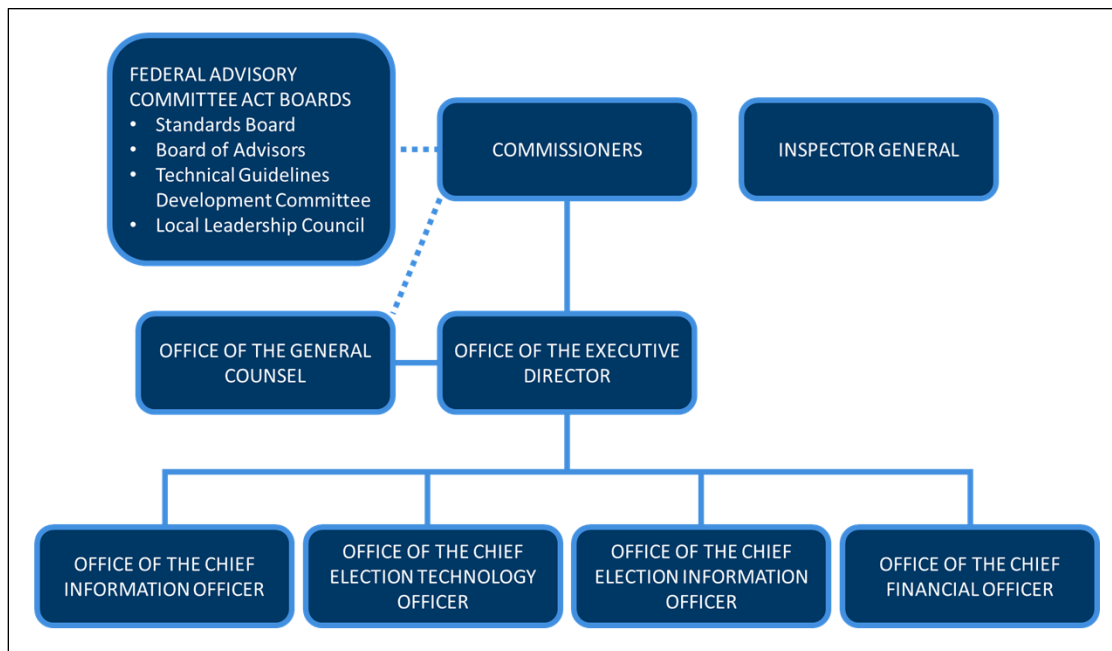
FEDERAL ADVISORY COMMITTEE ACT BOARDS
• Standards Board
• Board of Advisors
• Technical Guidelines Development Committee
• Local Leadership Council

COMMISSIONERS

INSPECTOR GENERAL

OFFICE OF THE GENERAL COUNSEL

OFFICE OF THE EXECUTIVE DIRECTOR

OFFICE OF THE CHIEF INFORMATION OFFICER

OFFICE OF THE CHIEF ELECTION TECHNOLOGY OFFICER

OFFICE OF THE CHIEF ELECTION INFORMATION OFFICER

OFFICE OF THE CHIEF FINANCIAL OFFICER